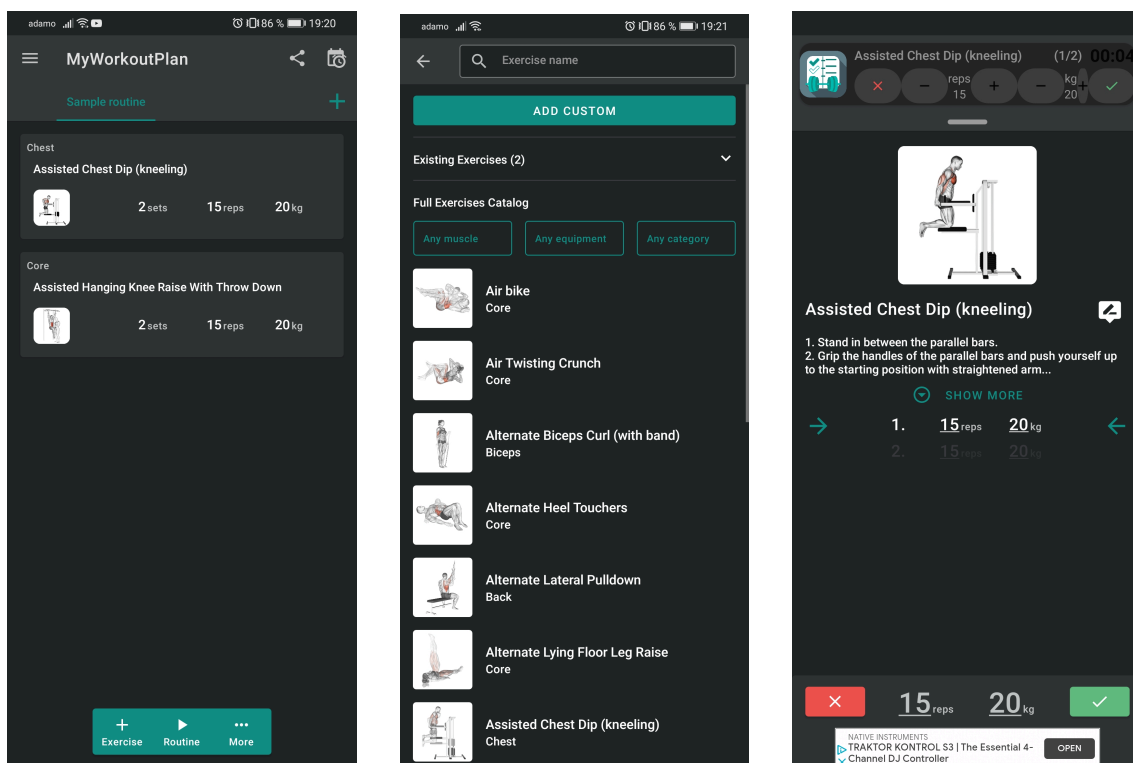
adamo 86 % 19:20

MyWorkoutPlan

Sample routine

Chest
Assisted Chest Dip (kneeling)
2 sets 15 reps 20 kg

Core
Assisted Hanging Knee Raise With Throw Down
2 sets 15 reps 20 kg

Exercise Routine More

adamo 86 % 19:21

Exercise name

ADD CUSTOM

Existing Exercises (2)

Full Exercises Catalog

Any muscle Any equipment Any category

Air bike
Core

Air Twisting Crunch
Core

Alternate Biceps Curl (with band)
Biceps

Alternate Heel Touchers
Core

Alternate Lateral Pulldown
Back

Alternate Lying Floor Leg Raise
Core

Assisted Chest Dip (kneeling)
Chest

Assisted Chest Dip (kneeling) (1/2) 00:04
reps 15 kg 20

Assisted Chest Dip (kneeling)

1. Stand in between the parallel bars.
2. Grip the handles of the parallel bars and push yourself up to the starting position with straightened arm...

SHOW MORE

1. 15 reps 20 kg
2. 15 reps 20 kg

15 reps 20 kg

NATIVE INSTRUMENTS
TRAKTOR KONTROL S3 | The Essential 4-Channel DJ Controller
OPEN